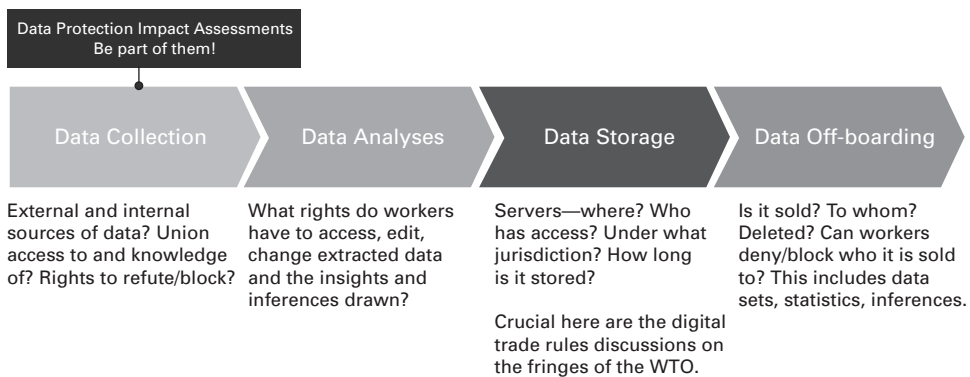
Data Protection Impact Assessments
Be part of them!

Data Collection

Data Analyses

Data Storage

Data Off-boarding

External and internal sources of data? Union access to and knowledge of? Rights to refute/block?

What rights do workers have to access, edit, change extracted data and the insights and inferences drawn?

Servers—where? Who has access? Under what jurisdiction? How long is it stored?

Crucial here are the digital trade rules discussions on the fringes of the WTO.

Is it sold? To whom? Deleted? Can workers deny/block who it is sold to? This includes data sets, statistics, inferences.